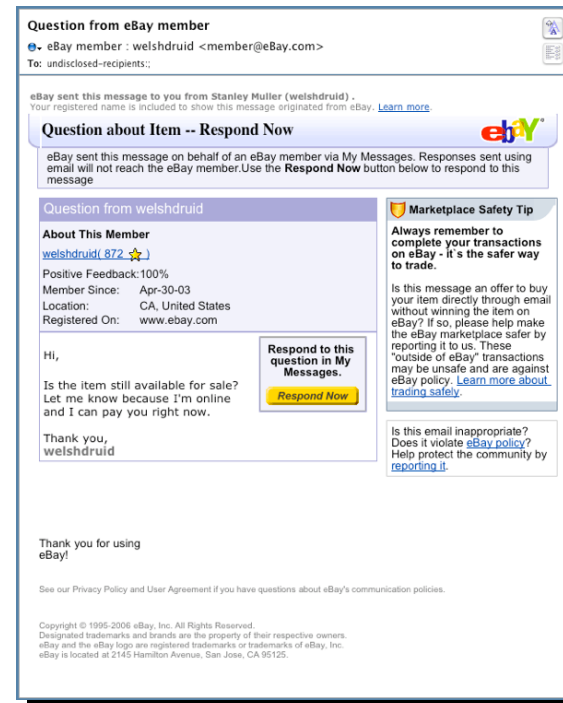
Question from eBay member

eBay member : welshdruid <member@eBay.com>

To: undisclosed-recipients:;

eBay sent this message to you from Stanley Muller (welshdruid) .
Your registered name is included to show this message originated from eBay. Learn more.

Question about Item -- Respond Now

ebY

eBay sent this message on behalf of an eBay member via My Messages. Responses sent using email will not reach the eBay member.Use the Respond Now button below to respond to this message

Question from welshdruid

About This Member

welshdruid( 872 )

| Positive Feedback: | 100% |
|---|---|
| Member Since: | Apr-30-03 |
| Location: | CA, United States |
| Registered On: | www.ebay.com |

Hi,

Is the item still available for sale? Let me know because I'm online and I can pay you right now.

Thank you,
welshdruid

Respond to this question in My Messages.

Respond Now

Marketplace Safety Tip

Always remember to complete your transactions on eBay - it`s the safer way to trade.

Is this message an offer to buy your item directly through email without winning the item on eBay? If so, please help make the eBay marketplace safer by reporting it to us. These "outside of eBay" transactions may be unsafe and are against eBay policy. Learn more about trading safely.

Is this email inappropriate? Does it violate eBay policy? Help protect the community by reporting it.

Thank you for using eBay!

See our Privacy Policy and User Agreement if you have questions about eBay's communication policies.

Copyright © 1995-2006 eBay, Inc. All Rights Reserved.
Designated trademarks and brands are the property of their respective owners.
eBay and the eBay logo are registered trademarks or trademarks of eBay, Inc.
eBay is located at 2145 Hamilton Avenue, San Jose, CA 95125.